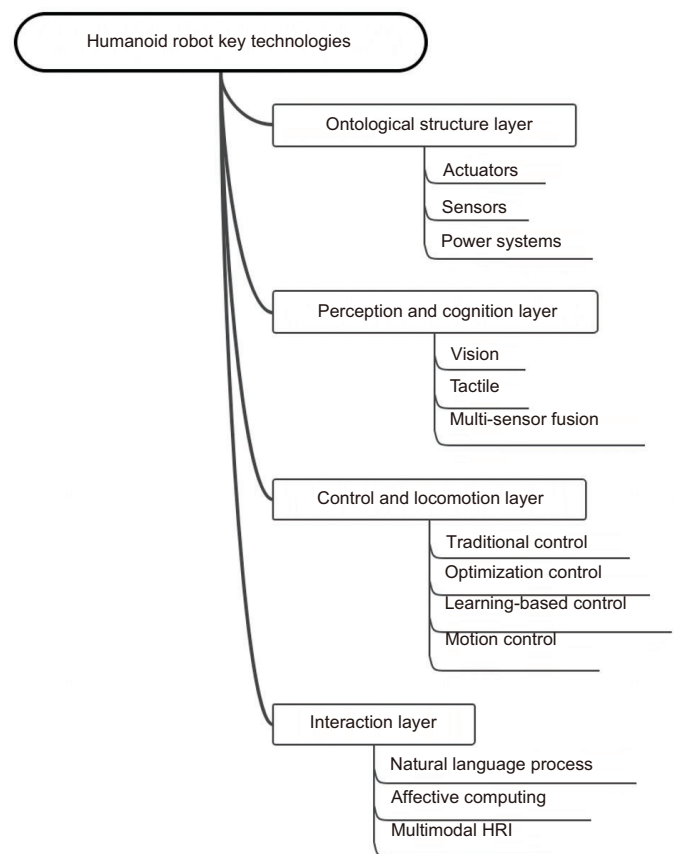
Humanoid robot key technologies

Ontological structure layer

Actuators

Sensors

Power systems

Perception and cognition layer

Vision

Tactile

Multi-sensor fusion

Control and locomotion layer

Traditional control

Optimization control

Learning-based control

Motion control

Interaction layer

Natural language process

Affective computing

Multimodal HRI